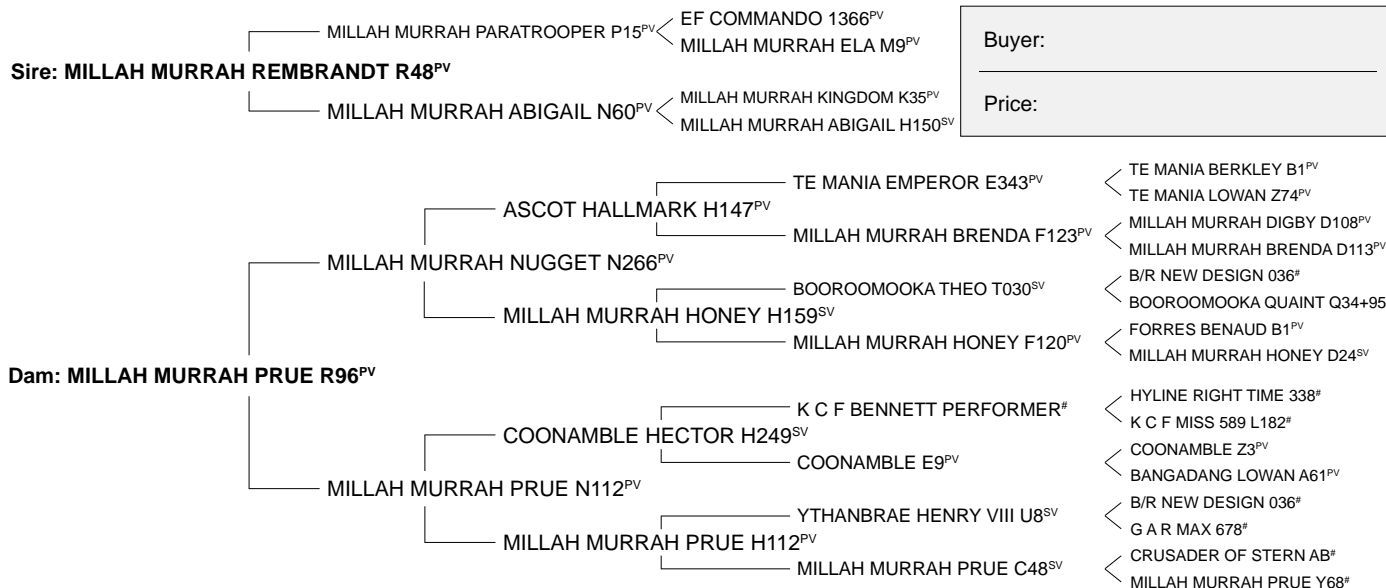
MILLAH MURRAH PARATROOPER P15$^{PV}$

EF COMMANDO 1366$^{PV}$

MILLAH MURRAH ELA M9$^{PV}$

Buyer:

Price:

Sire: MILLAH MURRAH REMBRANDT R48$^{PV}$

MILLAH MURRAH ABIGAIL N60$^{PV}$

MILLAH MURRAH KINGDOM K35$^{PV}$

MILLAH MURRAH ABIGAIL H150$^{SV}$

TE MANIA EMPEROR E343$^{PV}$

TE MANIA BERKLEY B1$^{PV}$

TE MANIA LOWAN Z74$^{PV}$

ASCOT HALLMARK H147$^{PV}$

MILLAH MURRAH BRENDA F123$^{PV}$

MILLAH MURRAH DIGBY D108$^{PV}$

MILLAH MURRAH BRENDA D113$^{PV}$

MILLAH MURRAH NUGGET N266$^{PV}$

BOOROOMOOKA THEO T030$^{SV}$

B/R NEW DESIGN 036$^{\#}$

BOOROOMOOKA QUAINT Q34+95

MILLAH MURRAH HONEY H159$^{SV}$

MILLAH MURRAH HONEY F120$^{PV}$

FORRES BENAUD B1$^{PV}$

MILLAH MURRAH HONEY D24$^{SV}$

Dam: MILLAH MURRAH PRUE R96$^{PV}$

K C F BENNETT PERFORMER$^{\#}$

HYLINE RIGHT TIME 338$^{\#}$

K C F MISS 589 L182$^{\#}$

COONAMBLE HECTOR H249$^{SV}$

COONAMBLE E9$^{PV}$

COONAMBLE Z3$^{PV}$

BANGADANG LOWAN A61$^{PV}$

MILLAH MURRAH PRUE N112$^{PV}$

YTHANBRAE HENRY VIII U8$^{SV}$

B/R NEW DESIGN 036$^{\#}$

G A R MAX 678$^{\#}$

MILLAH MURRAH PRUE H112$^{PV}$

MILLAH MURRAH PRUE C48$^{SV}$

CRUSADER OF STERN AB$^{\#}$

MILLAH MURRAH PRUE Y68$^{\#}$